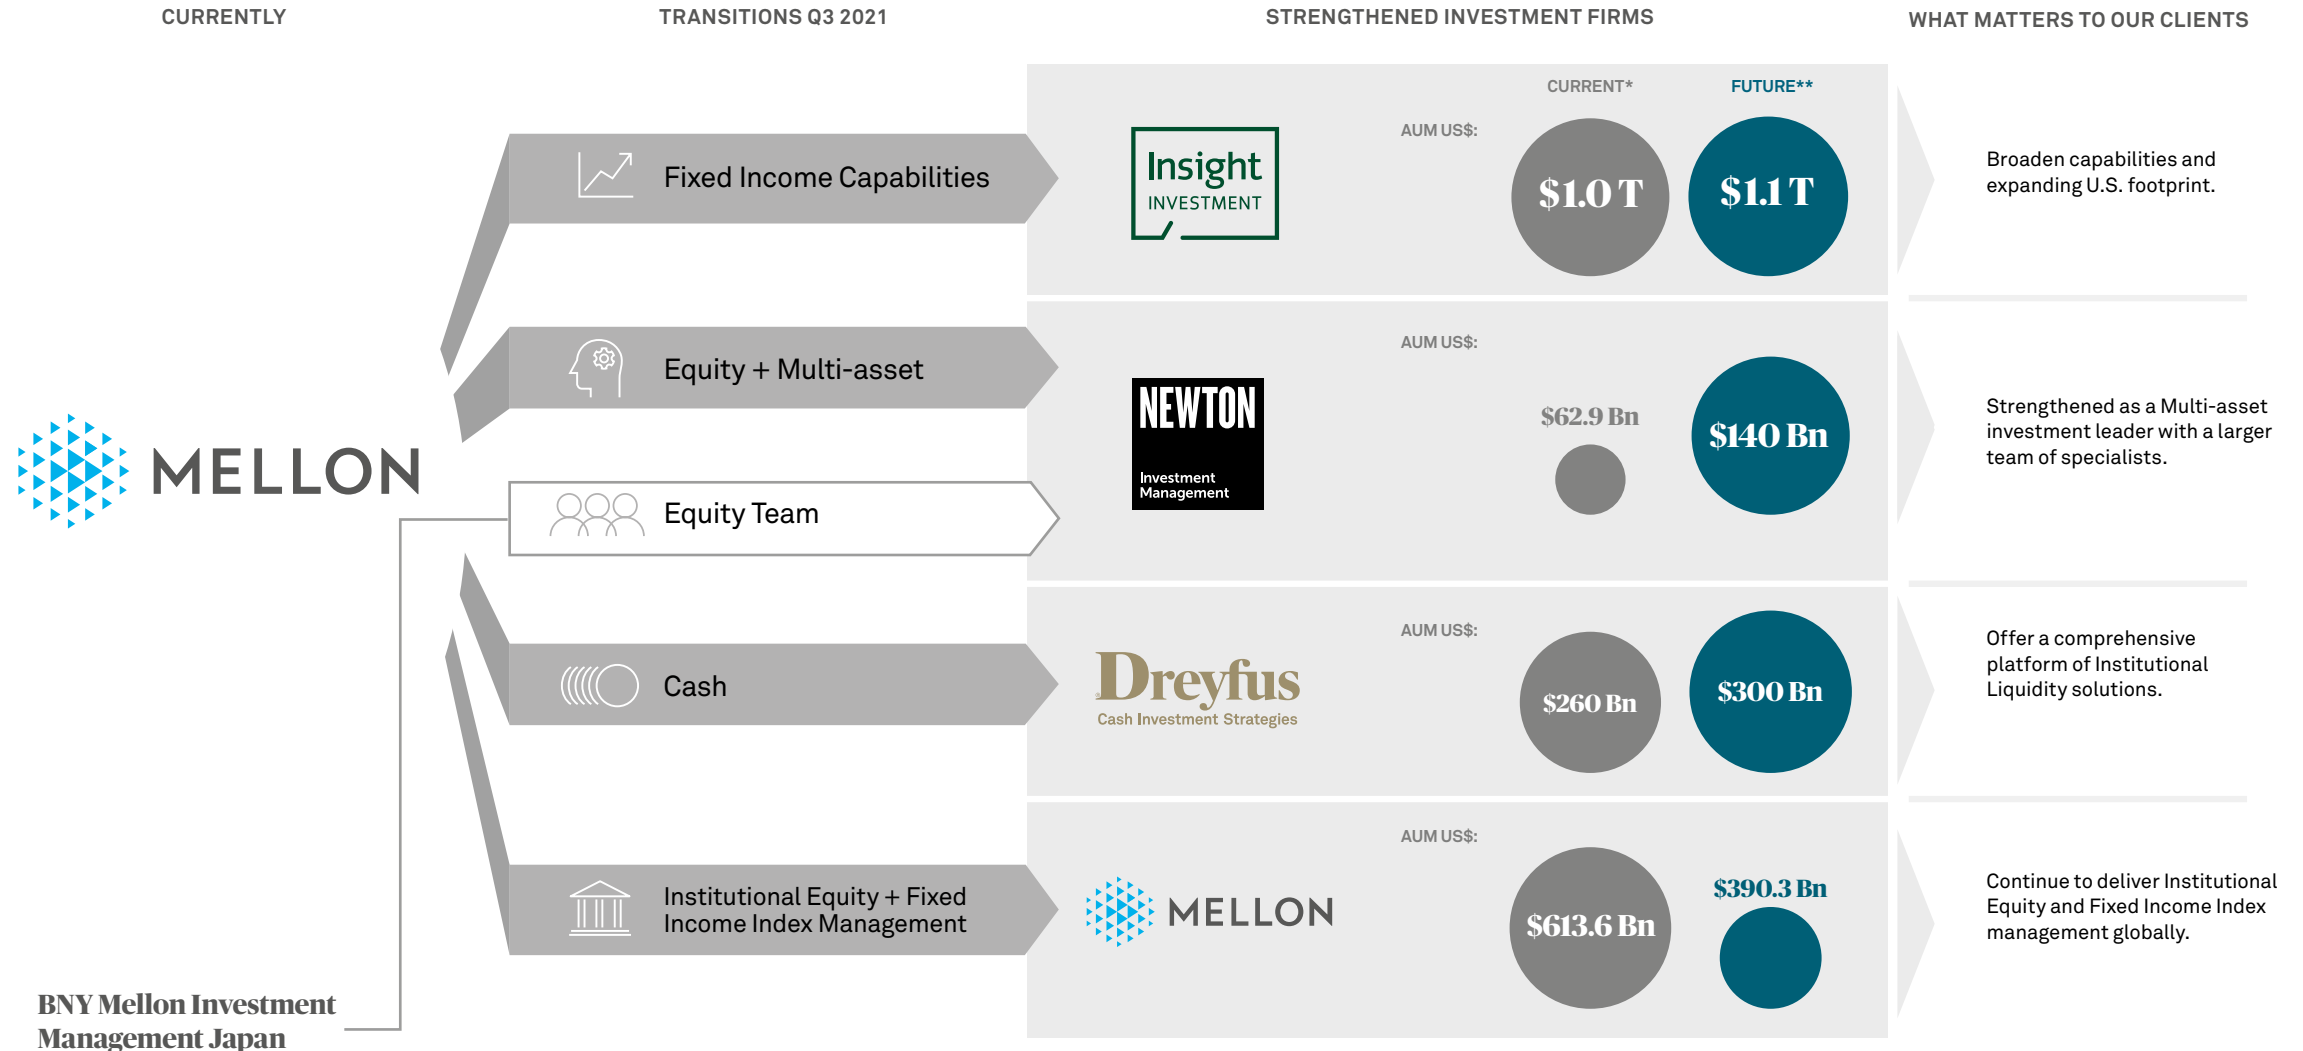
CURRENTLY

TRANSITIONS Q3 2021

STRENGTHENED INVESTMENT FIRMS

WHAT MATTERS TO OUR CLIENTS

MELLON

BNY Mellon Investment Management Japan

Fixed Income Capabilities

Equity + Multi-asset

Equity Team

Cash

Institutional Equity + Fixed Income Index Management

CURRENT*

FUTURE**

Insight INVESTMENT

AUM US$:

$1.0 T

$1.1 T

Broaden capabilities and expanding U.S. footprint.

NEWTON Investment Management

AUM US$:

$62.9 Bn

$140 Bn

Strengthened as a Multi-asset investment leader with a larger team of specialists.

Dreyfus Cash Investment Strategies

AUM US$:

$260 Bn

$300 Bn

Offer a comprehensive platform of Institutional Liquidity solutions.

MELLON

AUM US$:

$613.6 Bn

$390.3 Bn

Continue to deliver Institutional Equity and Fixed Income Index management globally.